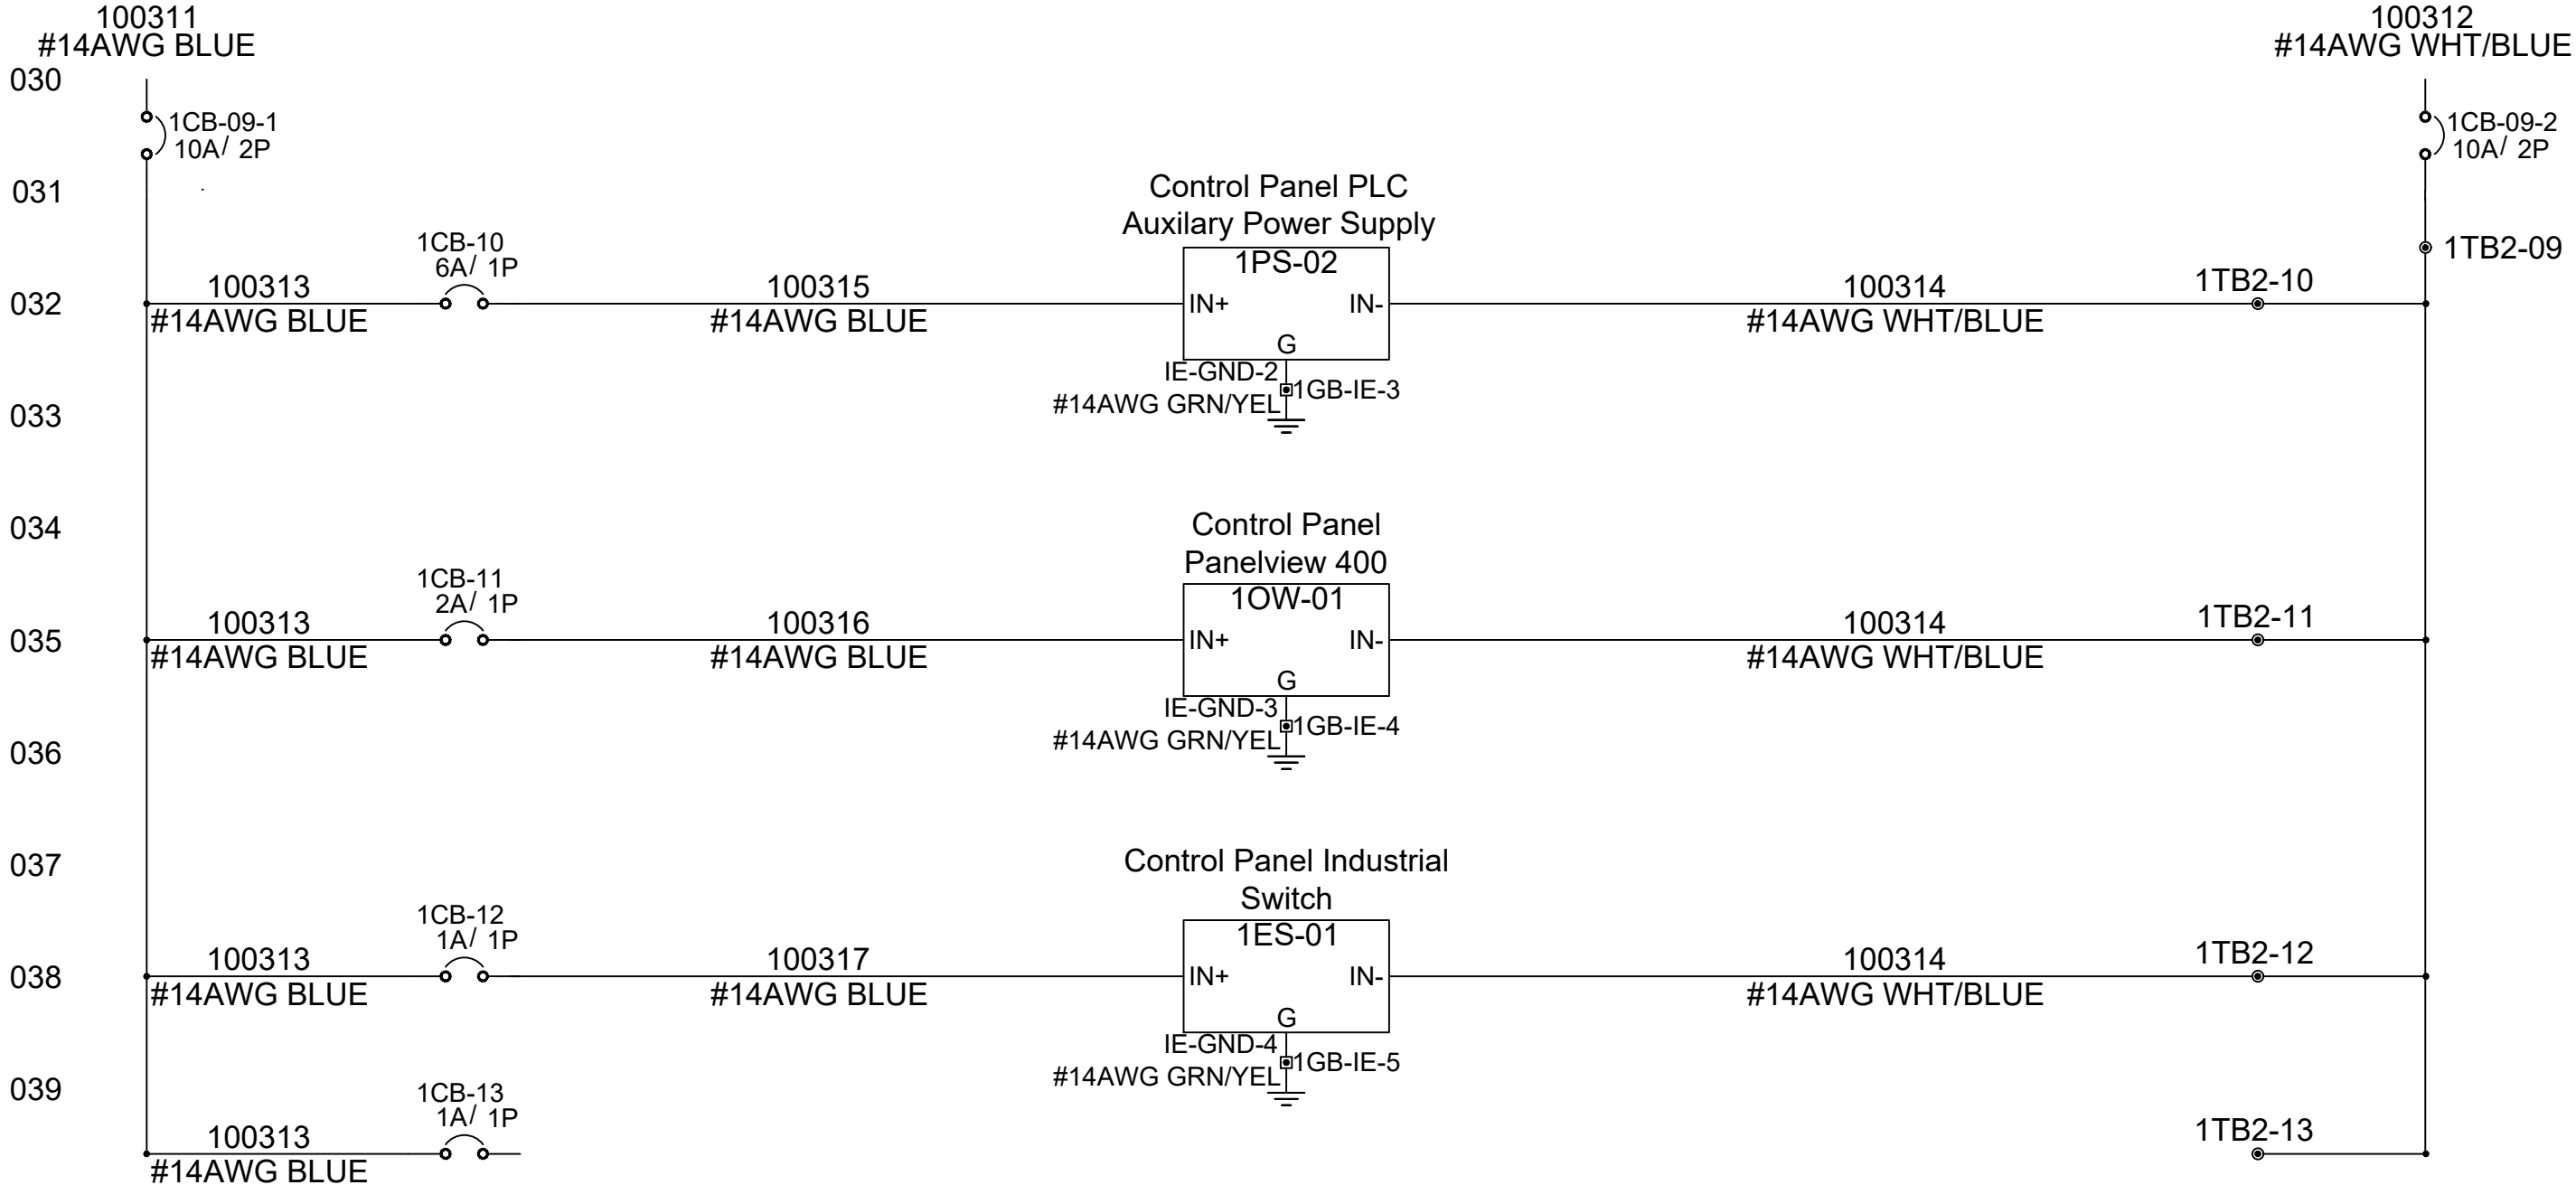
100311
#14AWG BLUE

100312
#14AWG WHT/BLUE

030

1CB-09-1
10A/ 2P

1CB-09-2
10A/ 2P

031

Control Panel PLC
Auxilary Power Supply

1TB2-09

1CB-10
6A/ 1P

1PS-02

032

100313
#14AWG BLUE

100315
#14AWG BLUE

IN+

IN-

100314
#14AWG WHT/BLUE

1TB2-10

G

IE-GND-2
#14AWG GRN/YEL

1GB-IE-3

033

034

Control Panel
Panelview 400

1CB-11
2A/ 1P

1OW-01

035

100313
#14AWG BLUE

100316
#14AWG BLUE

IN+

IN-

100314
#14AWG WHT/BLUE

1TB2-11

G

IE-GND-3
#14AWG GRN/YEL

1GB-IE-4

036

037

Control Panel Industrial
Switch

1CB-12
1A/ 1P

1ES-01

038

100313
#14AWG BLUE

100317
#14AWG BLUE

IN+

IN-

100314
#14AWG WHT/BLUE

1TB2-12

G

IE-GND-4
#14AWG GRN/YEL

1GB-IE-5

039

1CB-13
1A/ 1P

100313
#14AWG BLUE

1TB2-13